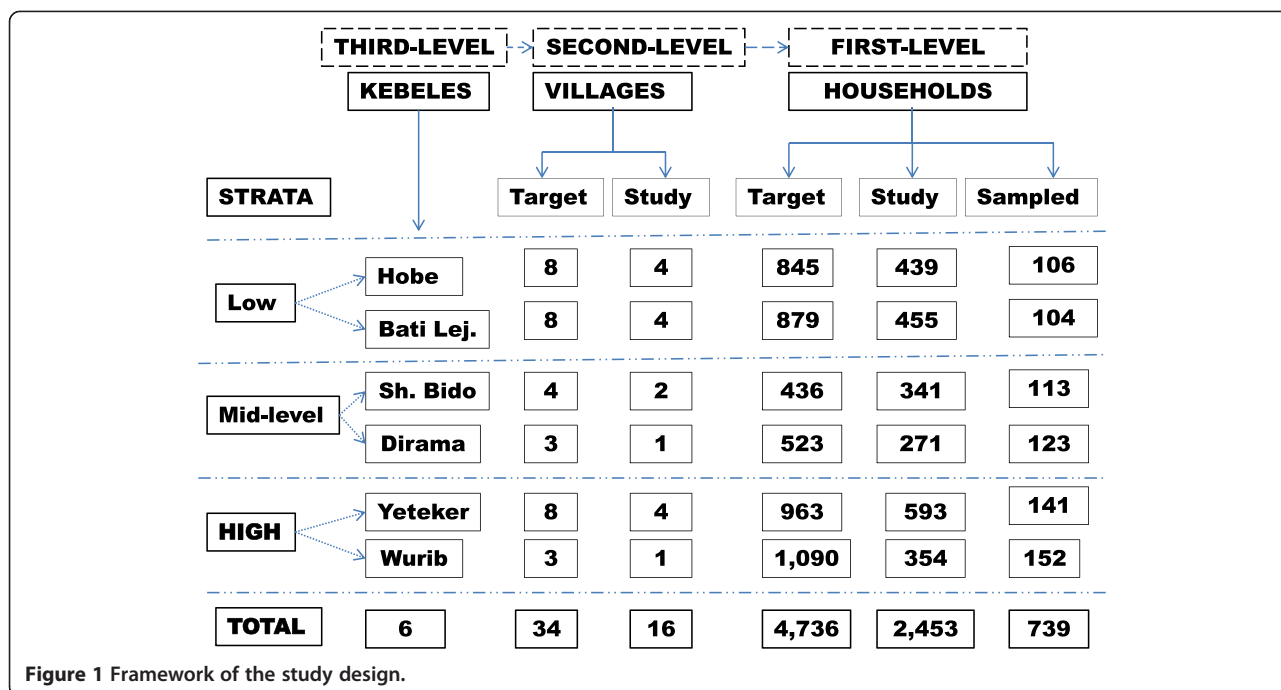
THIRD-LEVEL SECOND-LEVEL FIRST-LEVEL

KEBELES VILLAGES HOUSEHOLDS

| STRATA | | Target | Study | Target | Study | Sampled |
|---|---|---|---|---|---|---|
| Low | Hobe | 8 | 4 | 845 | 439 | 106 |
| | Bati Lej. | 8 | 4 | 879 | 455 | 104 |
| Mid-level | Sh. Bido | 4 | 2 | 436 | 341 | 113 |
| | Dirama | 3 | 1 | 523 | 271 | 123 |
| HIGH | Yeteker | 8 | 4 | 963 | 593 | 141 |
| | Wurib | 3 | 1 | 1,090 | 354 | 152 |
| TOTAL | 6 | 34 | 16 | 4,736 | 2,453 | 739 |

Figure 1 Framework of the study design.